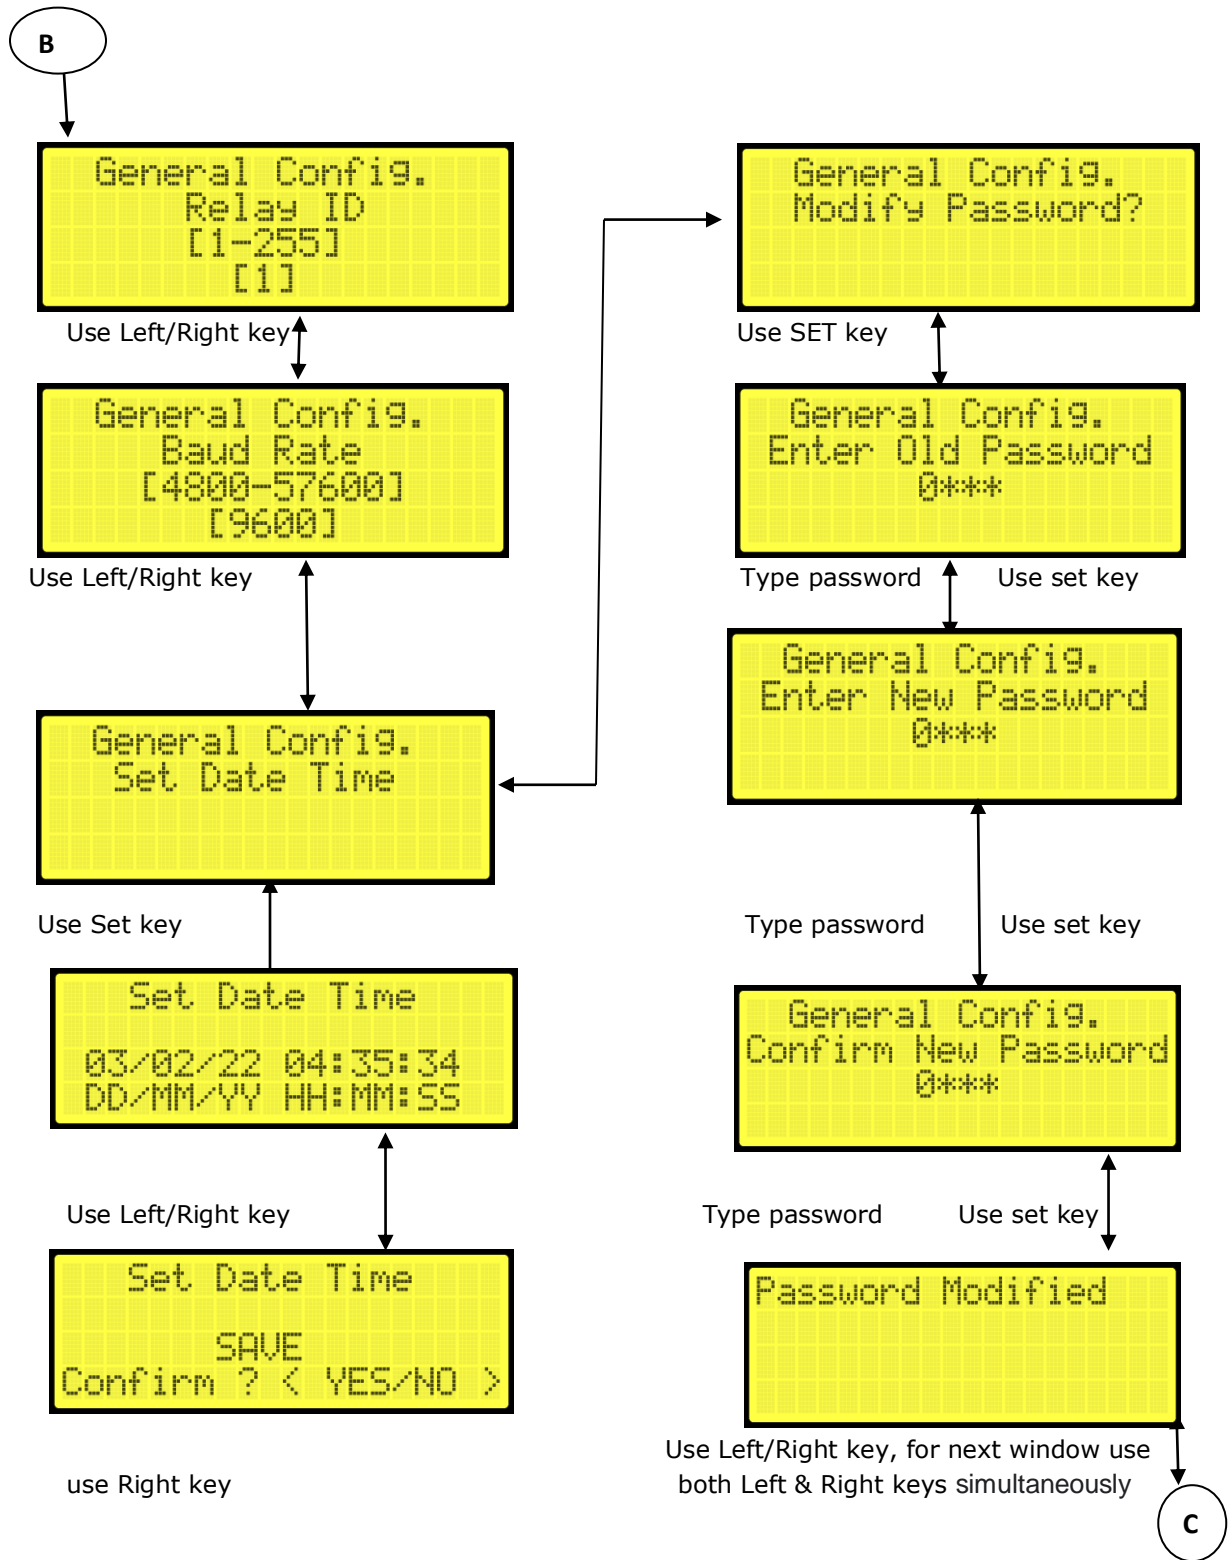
B

General Config.
Relay ID
[1-255]
[1]

Use Left/Right key

General Config.
Baud Rate
[4800-57600]
[9600]

Use Left/Right key

General Config.
Set Date Time

Use Set key

Set Date Time

03/02/22 04:35:34
DD/MM/YY HH:MM:SS

Use Left/Right key

Set Date Time

SAVE
Confirm ? < YES/NO >

use Right key

General Config.
Modify Password?

Use SET key

General Config.
Enter Old Password
0***

Type password

Use set key

General Config.
Enter New Password
0***

Type password

Use set key

General Config.
Confirm New Password
0***

Type password

Use set key

Password Modified

Use Left/Right key, for next window use both Left & Right keys simultaneously

C